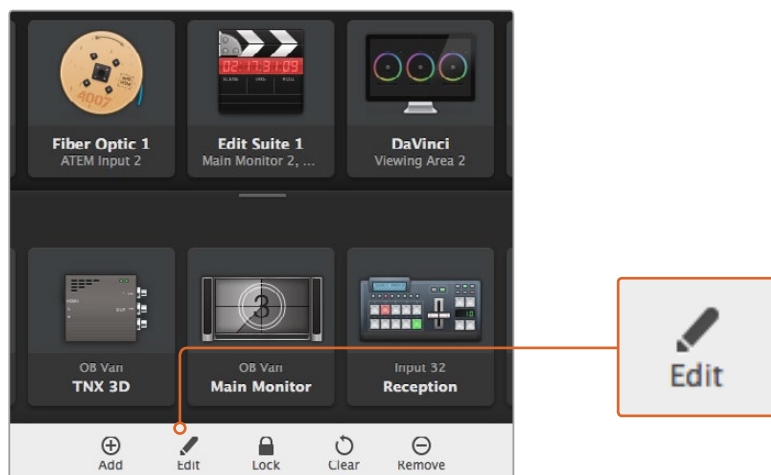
4007

02:17:31:09
SCENE TAKE ROLL

Fiber Optic 1
ATEM Input 2

Edit Suite 1
Main Monitor 2, ...

DaVinci
Viewing Area 2

3

OB Van
TNX 3D

OB Van
Main Monitor

Input 32
Reception

Add
Edit
Lock
Clear
Remove

Edit